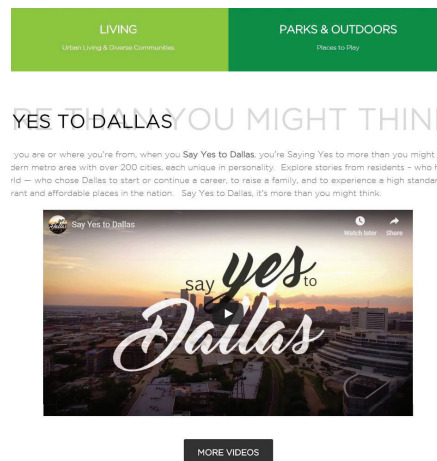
LIVING
Urban Living & Diverse Communities

PARKS & OUTDOORS
Places to Play

YES TO DALLAS
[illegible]E THAN YOU MIGHT THIN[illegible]

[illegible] you are or where you're from, when you Say Yes to Dallas, you're Saying Yes to more than you might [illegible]dern metro area with over 200 cities, each unique in personality. Explore stories from residents - who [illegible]rld — who chose Dallas to start or continue a career, to raise a family, and to experience a high standar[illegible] rant and affordable places in the nation. Say Yes to Dallas, it's more than you might think.

Say Yes to Dallas
Watch later
Share

say yes to Dallas

MORE VIDEOS